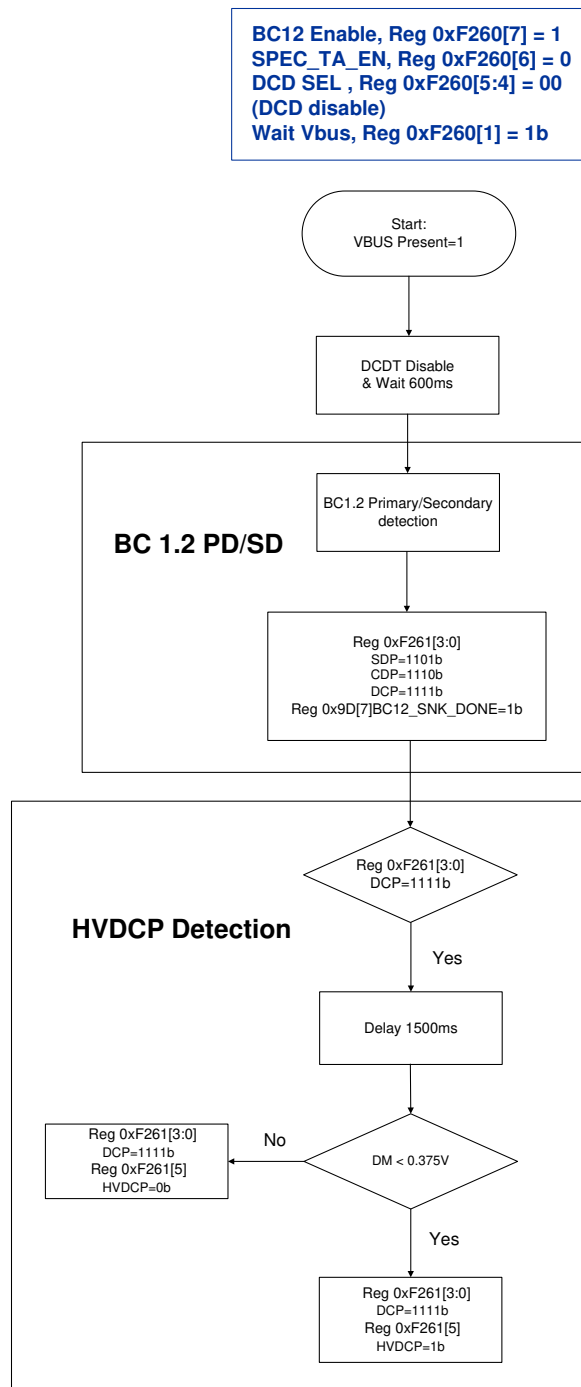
BC12 Enable, Reg 0xF260[7] = 1
SPEC_TA_EN, Reg 0xF260[6] = 0
DCD SEL , Reg 0xF260[5:4] = 00 (DCD disable)
Wait Vbus, Reg 0xF260[1] = 1b

Start:
VBUS Present=1

DCDT Disable
& Wait 600ms

BC 1.2 PD/SD

BC1.2 Primary/Secondary detection

Reg 0xF261[3:0]
SDP=1101b
CDP=1110b
DCP=1111b
Reg 0x9D[7]BC12_SNK_DONE=1b

HVDCP Detection

Reg 0xF261[3:0]
DCP=1111b

Yes

Delay 1500ms

No

DM < 0.375V

Reg 0xF261[3:0]
DCP=1111b
Reg 0xF261[5]
HVDCP=0b

Yes

Reg 0xF261[3:0]
DCP=1111b
Reg 0xF261[5]
HVDCP=1b